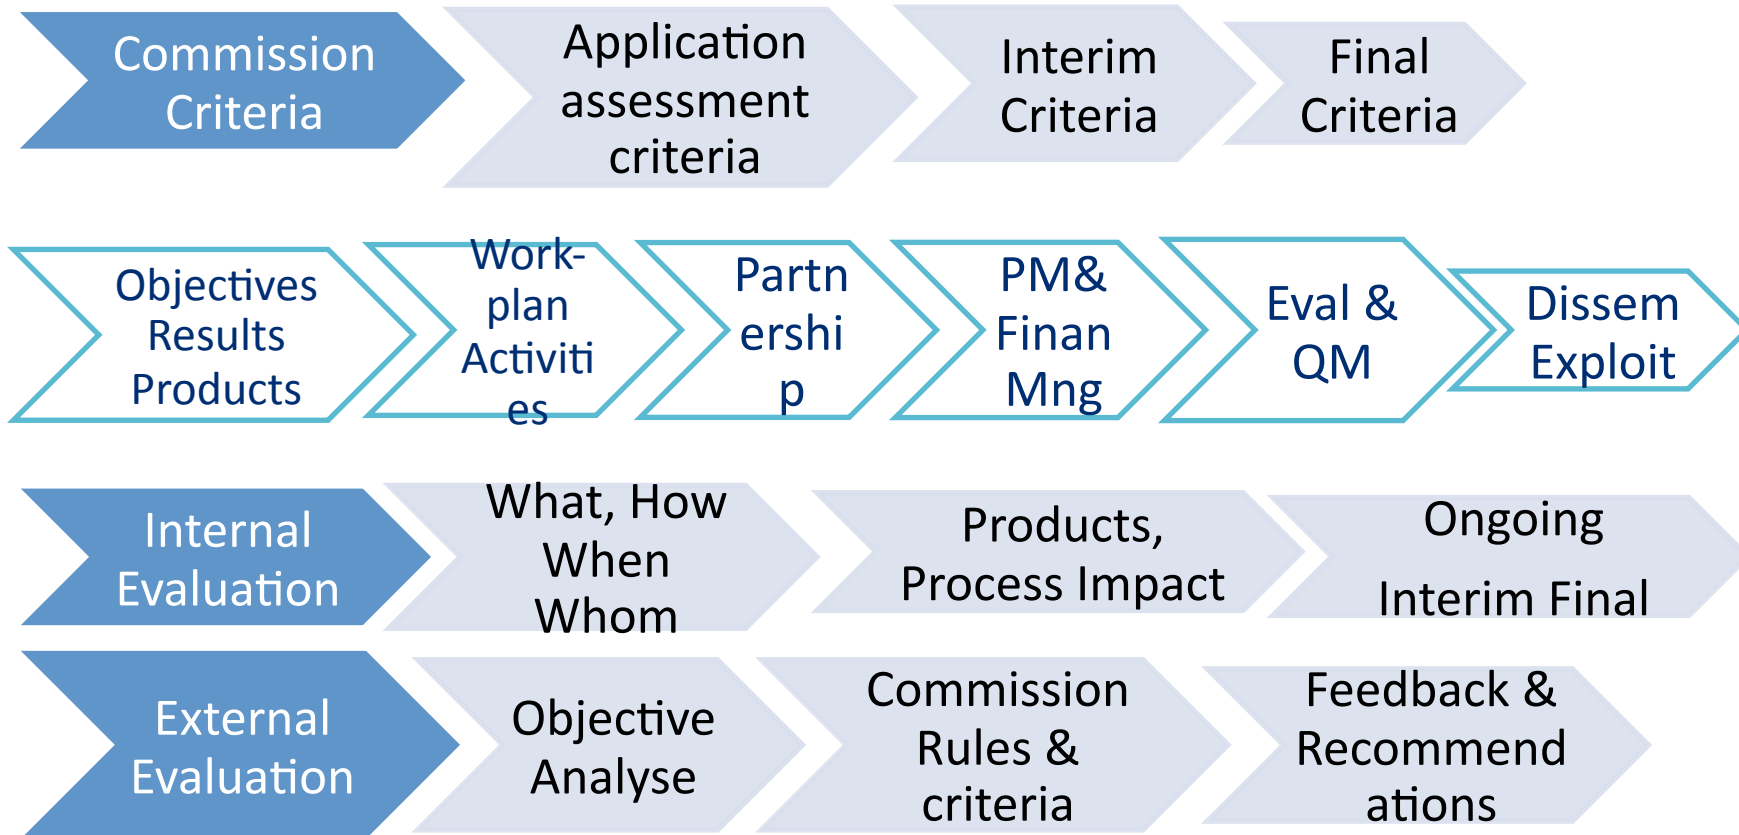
Commission Criteria

Application assessment criteria

Interim Criteria

Final Criteria

Objectives Results Products

Work-plan Activities

Partnership

PM& Finan Mng

Eval & QM

Dissem Exploit

Internal Evaluation

What, How When Whom

Products, Process Impact

Ongoing

Interim Final

External Evaluation

Objective Analyse

Commission Rules & criteria

Feedback & Recommendations